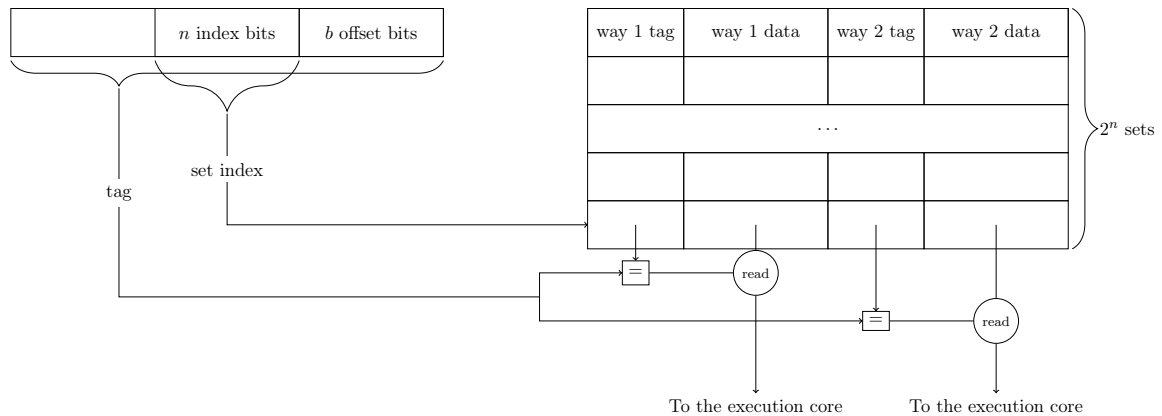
$n$ index bits | $b$ offset bits

tag

set index

| way 1 tag | way 1 data | way 2 tag | way 2 data |
|---|---|---|---|
| | | | |
| $\cdots$ | | | |
| | | | |
| | | | |

$2^n$ sets

=

read

=

read

To the execution core

To the execution core